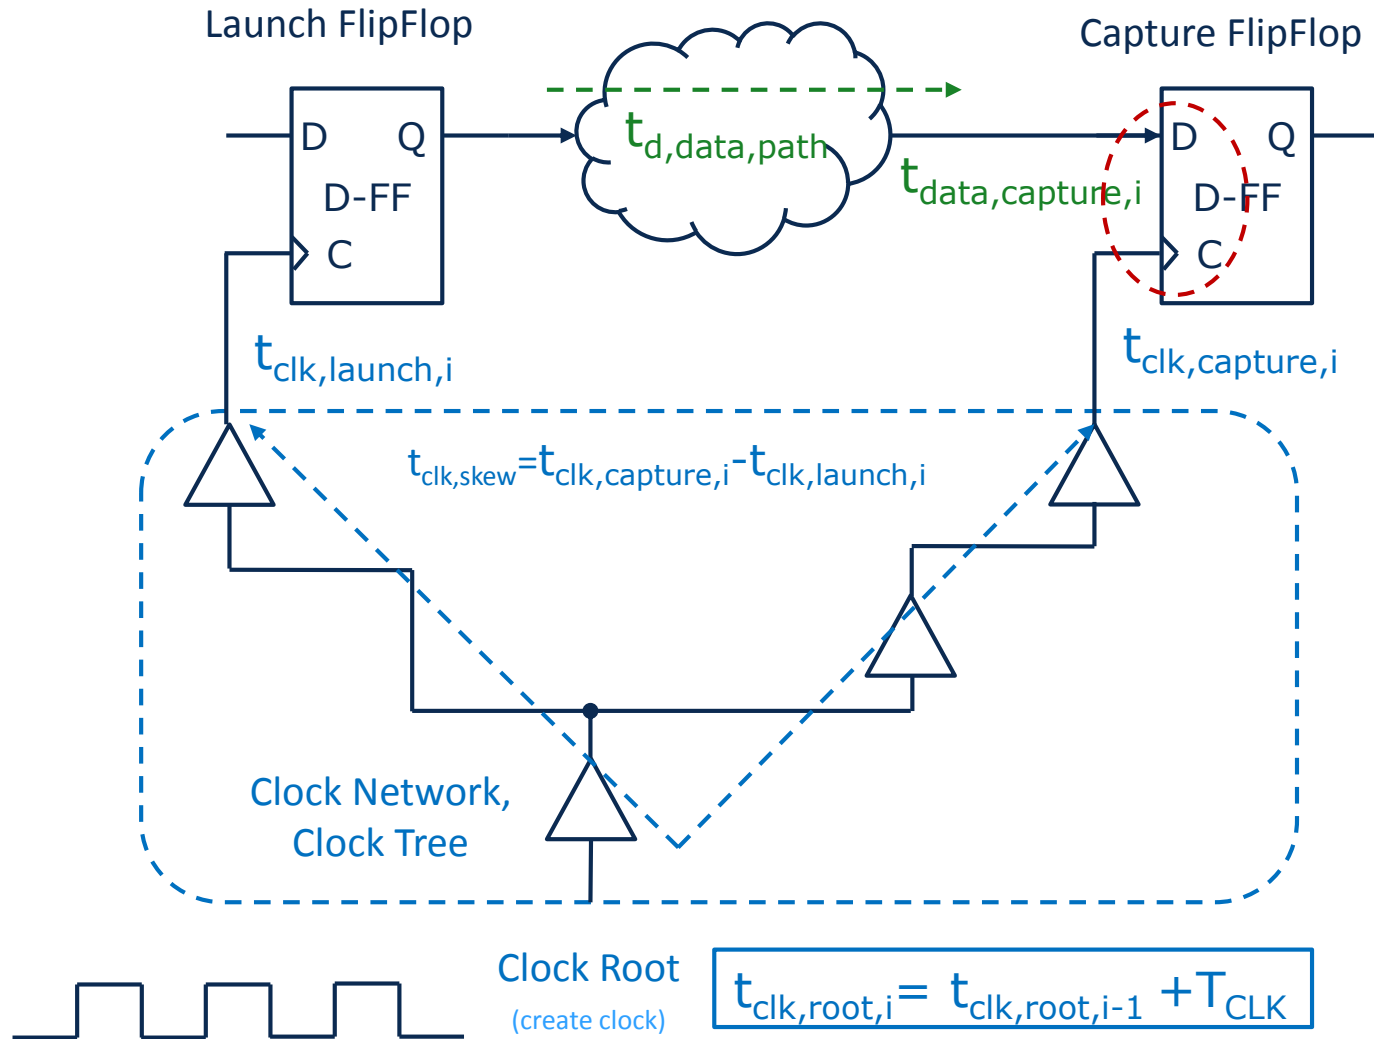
Launch FlipFlop

Capture FlipFlop

D Q D-FF C

$t_{d,data,path}$

$t_{data,capture,i}$

D Q D-FF C

$t_{clk,launch,i}$

$t_{clk,capture,i}$

$t_{clk,skew}=t_{clk,capture,i}-t_{clk,launch,i}$

Clock Network, Clock Tree

Clock Root
(create clock)

$t_{clk,root,i}= t_{clk,root,i-1} +T_{CLK}$